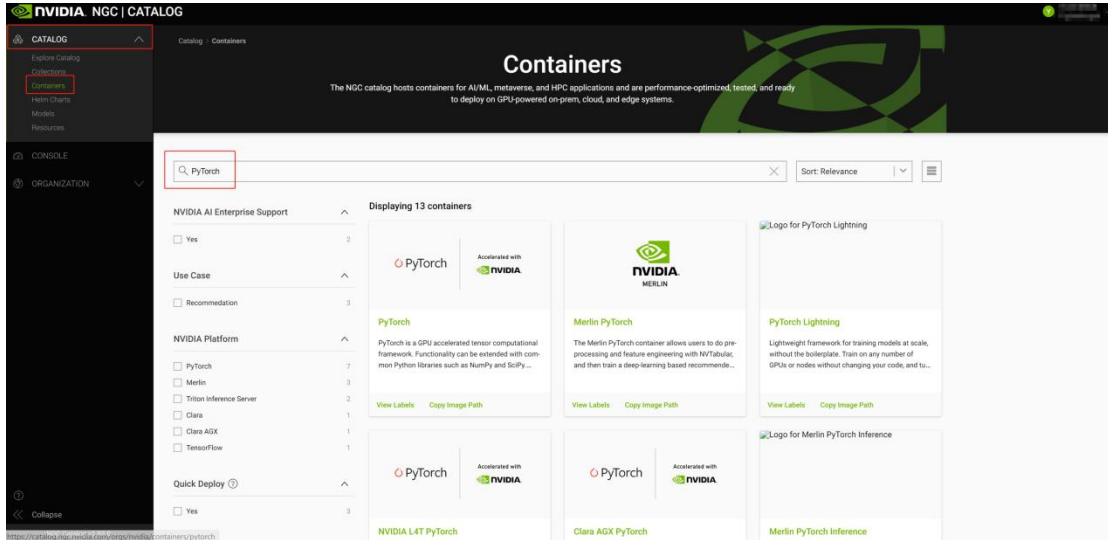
NVIDIA. NGC | CATALOG

CATALOG
Explore Catalog
Collections
Containers
Helm Charts
Models
Resources

CONSOLE

ORGANIZATION

Collapse

Catalog > Containers

Containers

The NGC catalog hosts containers for AI/ML, metaverse, and HPC applications and are performance-optimized, tested, and ready to deploy on GPU-powered on-prem, cloud, and edge systems.

PyTorch

Sort: Relevance

NVIDIA AI Enterprise Support
Yes 2

Use Case
Recommedation 3

NVIDIA Platform
PyTorch 7
Merlin 3
Triton Inference Server 2
Clara 1
Clara AGX 1
TensorFlow 1

Quick Deploy
Yes 3

Displaying 13 containers

PyTorch Accelerated with NVIDIA

PyTorch
PyTorch is a GPU accelerated tensor computational framework. Functionality can be extended with common Python libraries such as NumPy and SciPy...
View Labels Copy Image Path

NVIDIA MERLIN

Merlin PyTorch
The Merlin PyTorch container allows users to do preprocessing and feature engineering with NVTabular, and then train a deep-learning based recommende...
View Labels Copy Image Path

Logo for PyTorch Lightning

PyTorch Lightning
Lightweight framework for training models at scale, without the boilerplate. Train on any number of GPUs or nodes without changing your code, and tu...
View Labels Copy Image Path

PyTorch Accelerated with NVIDIA

NVIDIA L4T PyTorch

PyTorch Accelerated with NVIDIA

Clara AGX PyTorch

Logo for Merlin PyTorch Inference

Merlin PyTorch Inference

https://catalog.ngc.nvidia.com/orgs/nvidia/containers/pytorch